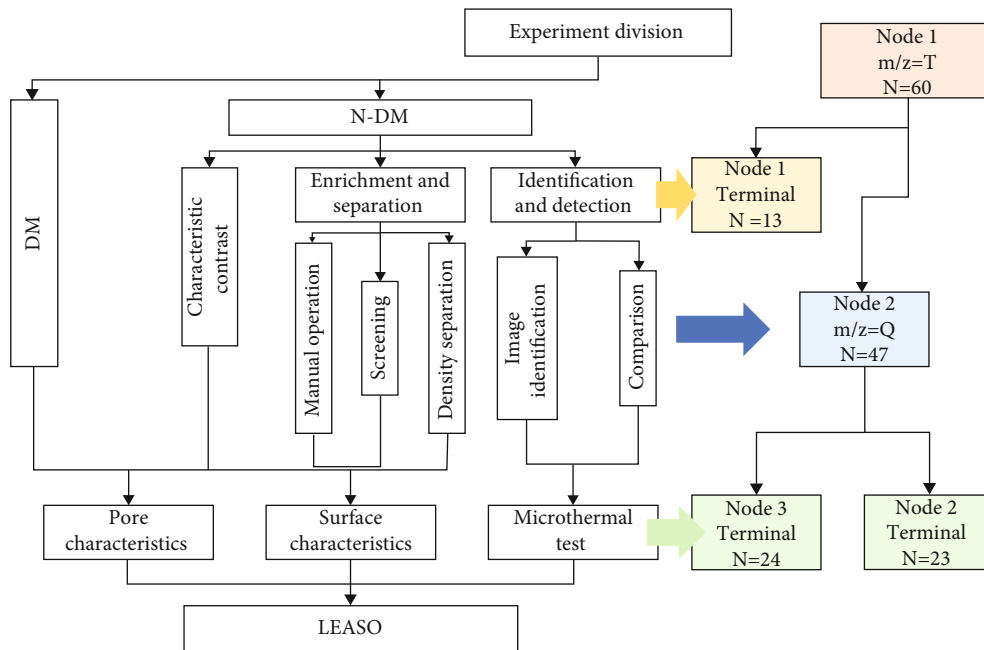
Experiment division

Node 1
m/z=T
N=60

N-DM

DM

Characteristic contrast

Enrichment and separation

Identification and detection

Node 1
Terminal
N =13

Manual operation

Screening

Density separation

Image identification

Comparison

Node 2
m/z=Q
N=47

Pore characteristics

Surface characteristics

Microthermal test

Node 3
Terminal
N=24

Node 2
Terminal
N=23

LEASO